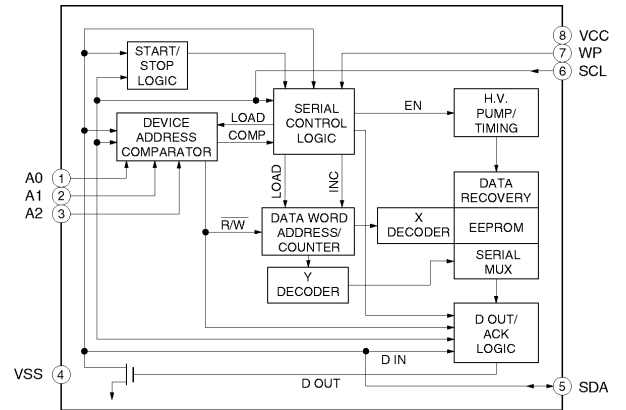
8 VCC
7 WP
6 SCL
START/ STOP LOGIC
SERIAL CONTROL LOGIC
EN
H.V. PUMP/ TIMING
LOAD
COMP
DEVICE ADDRESS COMPARATOR
A0 1
A1 2
A2 3
LOAD
INC
DATA RECOVERY
EEPROM
$\overline{R/W}$
DATA WORD ADDRESS/ COUNTER
X DECODER
SERIAL MUX
Y DECODER
D OUT/ ACK LOGIC
VSS 4
D IN
D OUT
5 SDA